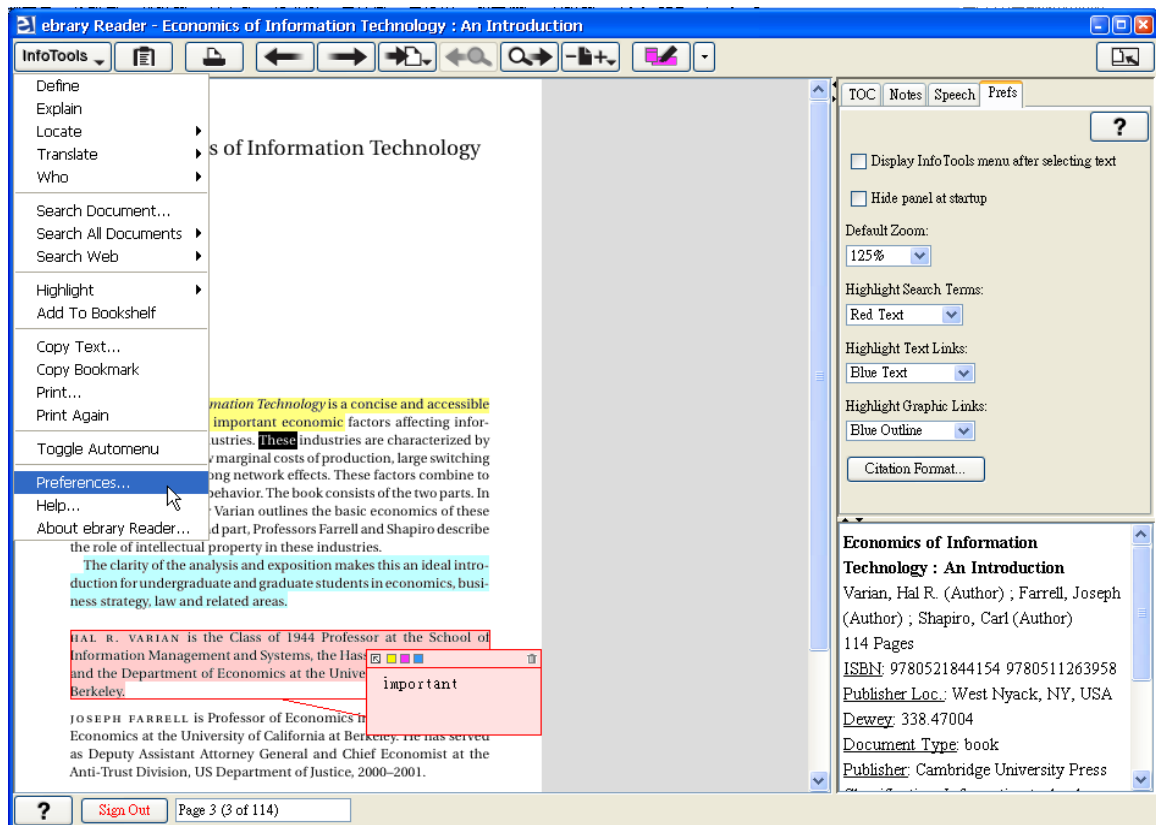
ebrary Reader - Economics of Information Technology : An Introduction

InfoTools

Define
Explain
Locate
Translate
Who
Search Document...
Search All Documents
Search Web
Highlight
Add To Bookshelf
Copy Text...
Copy Bookmark
Print...
Print Again
Toggle Automenu
Preferences...
Help...
About ebrary Reader...

s of Information Technology

mation Technology is a concise and accessible important economic factors affecting information industries. These industries are characterized by marginal costs of production, large switching ong network effects. These factors combine to behavior. The book consists of the two parts. In Varian outlines the basic economics of these d part, Professors Farrell and Shapiro describe the role of intellectual property in these industries.

The clarity of the analysis and exposition makes this an ideal introduction for undergraduate and graduate students in economics, business strategy, law and related areas.

HAL R. VARIAN is the Class of 1944 Professor at the School of Information Management and Systems, the Has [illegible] and the Department of Economics at the Unive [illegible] Berkeley.

important

JOSEPH FARRELL is Professor of Economics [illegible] Economics at the University of California at Berkeley. He has served as Deputy Assistant Attorney General and Chief Economist at the Anti-Trust Division, US Department of Justice, 2000–2001.

TOC Notes Speech Prefs

?

Display InfoTools menu after selecting text

Hide panel at startup

Default Zoom:
125%

Highlight Search Terms:
Red Text

Highlight Text Links:
Blue Text

Highlight Graphic Links:
Blue Outline

Citation Format...

Economics of Information Technology : An Introduction
Varian, Hal R. (Author) ; Farrell, Joseph (Author) ; Shapiro, Carl (Author)
114 Pages
ISBN: 9780521844154 9780511263958
Publisher Loc.: West Nyack, NY, USA
Dewey: 338.47004
Document Type: book
Publisher: Cambridge University Press

?
Sign Out
Page 3 (3 of 114)